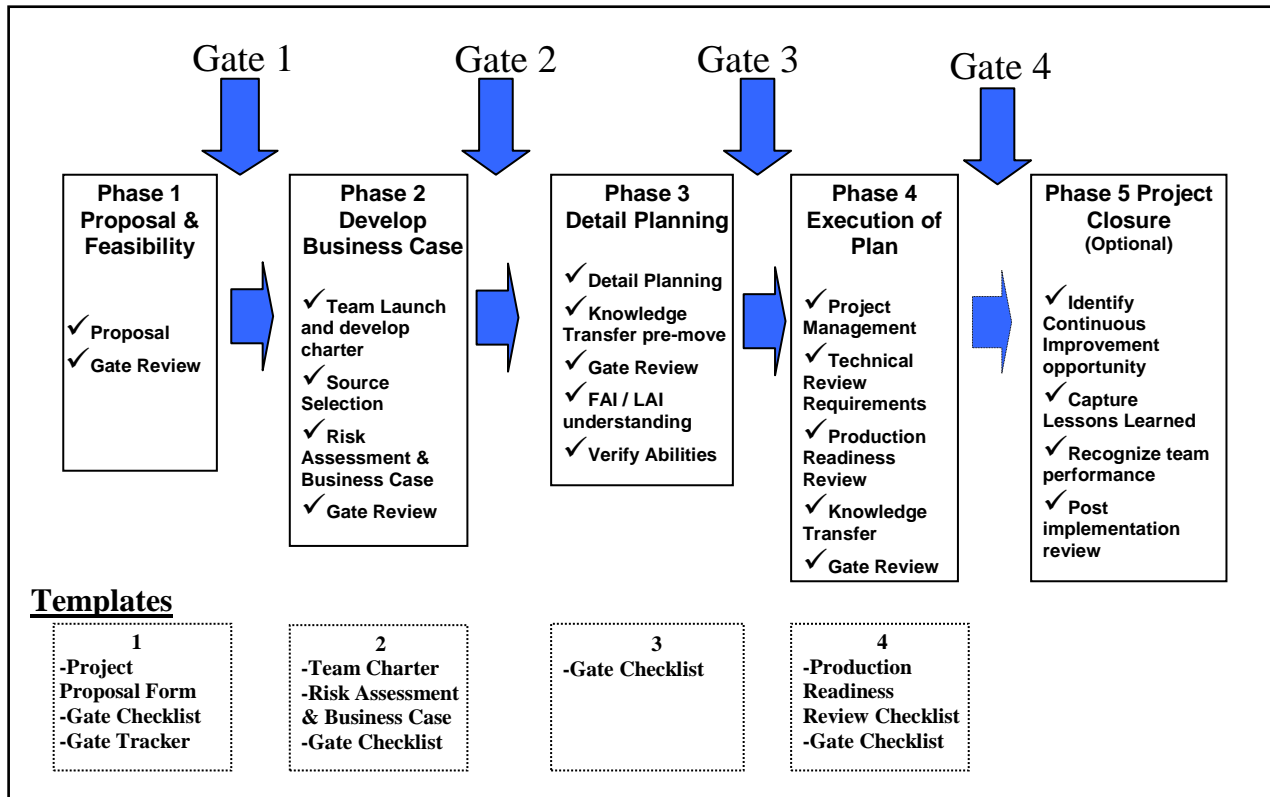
Gate 1

Gate 2

Gate 3

Gate 4

Phase 1 Proposal & Feasibility

✓ Proposal
✓ Gate Review

Phase 2 Develop Business Case

✓ Team Launch and develop charter
✓ Source Selection
✓ Risk Assessment & Business Case
✓ Gate Review

Phase 3 Detail Planning

✓ Detail Planning
✓ Knowledge Transfer pre-move
✓ Gate Review
✓ FAI / LAI understanding
✓ Verify Abilities

Phase 4 Execution of Plan

✓ Project Management
✓ Technical Review Requirements
✓ Production Readiness Review
✓ Knowledge Transfer
✓ Gate Review

Phase 5 Project Closure (Optional)

✓ Identify Continuous Improvement opportunity
✓ Capture Lessons Learned
✓ Recognize team performance
✓ Post implementation review

Templates

1
-Project Proposal Form
-Gate Checklist
-Gate Tracker

2
-Team Charter
-Risk Assessment & Business Case
-Gate Checklist

3
-Gate Checklist

4
-Production Readiness Review Checklist
-Gate Checklist